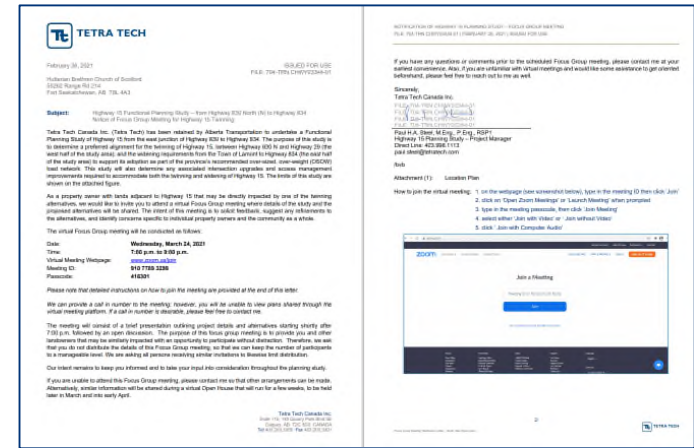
TETRA TECH

February 26, 2021

ISSUED FOR USE
FILE: 704-TRN.CWOY03346-01

Hutterian Brethren Church of Scotford
55202 Range Rd 214
Fort Saskatchewan, AB T8L 4A3

Subject: Highway 15 Functional Planning Study – from Highway 830 North (N) to Highway 834
Notice of Focus Group Meeting for Highway 15

Tetra Tech Canada Inc. (Tetra Tech) has been retained by Alberta Transportation to undertake a Functional Planning Study of Highway 15 from the east junction of Highway 830 to Highway 834. The purpose of this study is to determine a preferred alignment for the twinning of Highway 15, between Highway 830 N and Highway 29 (the west half of the study area); and the widening requirements from the Town of Lamont to Highway 834 (the east half of the study area) to support its adoption as part of the province's recommended over-sized, over-weight (OSOW) load network. This study will also determine any associated intersection upgrades and access management improvements required to accommodate both the twinning and widening of Highway 15. The limits of this study are shown on the attached figure.

As a property owner with lands adjacent to Highway 15 that may be directly impacted by one of the twinning alternatives, we would like to invite you to attend a virtual Focus Group meeting where details of the study and the proposed alternatives will be shared. The intent of this meeting is to solicit feedback, suggest any refinements to the alternatives, and identify concerns specific to individual property owners and the community as a whole.

The virtual Focus Group meeting will be conducted as follows:

Date: Wednesday, March 24, 2021
Time: 7:00 p.m. to 9:00 p.m.
Virtual Meeting Webpage: www.zoom.us/join
Meeting ID: 910 7789 3286
Passcode: 416301

Please note that detailed instructions on how to join the meeting are provided at the end of this letter.

We can provide a call in number to the meeting; however, you will be unable to view plans shared through the virtual meeting platform. If a call in number is desirable, please feel free to contact me.

The meeting will consist of a brief presentation outlining project details and alternatives starting shortly after 7:00 p.m. followed by an open discussion. The purpose of this focus group meeting is to provide you and other landowners that may be similarly impacted with an opportunity to participate without distraction. Therefore, we ask that you do not distribute the details of this Focus Group meeting, so that we can keep the number of participants to a manageable level. We are asking all persons receiving similar invitations to likewise limit distribution.

Our intent remains to keep you informed and to take your input into consideration throughout the planning study.

If you are unable to attend this Focus Group meeting, please contact me so that other arrangements can be made. Alternatively, similar information will be shared during a virtual Open House that will run for a few weeks, to be held later in March and into early April.

Tetra Tech Canada Inc.
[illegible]

NOTIFICATION OF HIGHWAY 15 PLANNING STUDY – FOCUS GROUP MEETING
FILE: 704-TRN.CWOY03346-01 | FEBRUARY 26, 2021 | ISSUED FOR USE

If you have any questions or comments prior to the scheduled Focus Group meeting, please contact me at your earliest convenience. Also, if you are unfamiliar with virtual meetings and would like some assistance to get oriented beforehand, please feel free to reach out to me as well.

Sincerely,
Tetra Tech Canada Inc.

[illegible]

Paul H.A. Steel, M.Eng., P.Eng., RSP1
Highway 15 Planning Study – Project Manager
Direct Line: 403.698.1113
paul.steel@tetratech.com

/bob

Attachment (1): Location Plan

How to join the virtual meeting: 1. on the webpage (see screenshot below), type in the meeting ID then click 'Join'
2. click on 'Open Zoom Meetings' or 'Launch Meeting' when prompted
3. type in the meeting passcode, then click 'Join Meeting'
4. select either 'Join with Video' or 'Join without Video'
5. click 'Join with Computer Audio'

zoom
Join a Meeting
Join

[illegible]

TETRA TECH